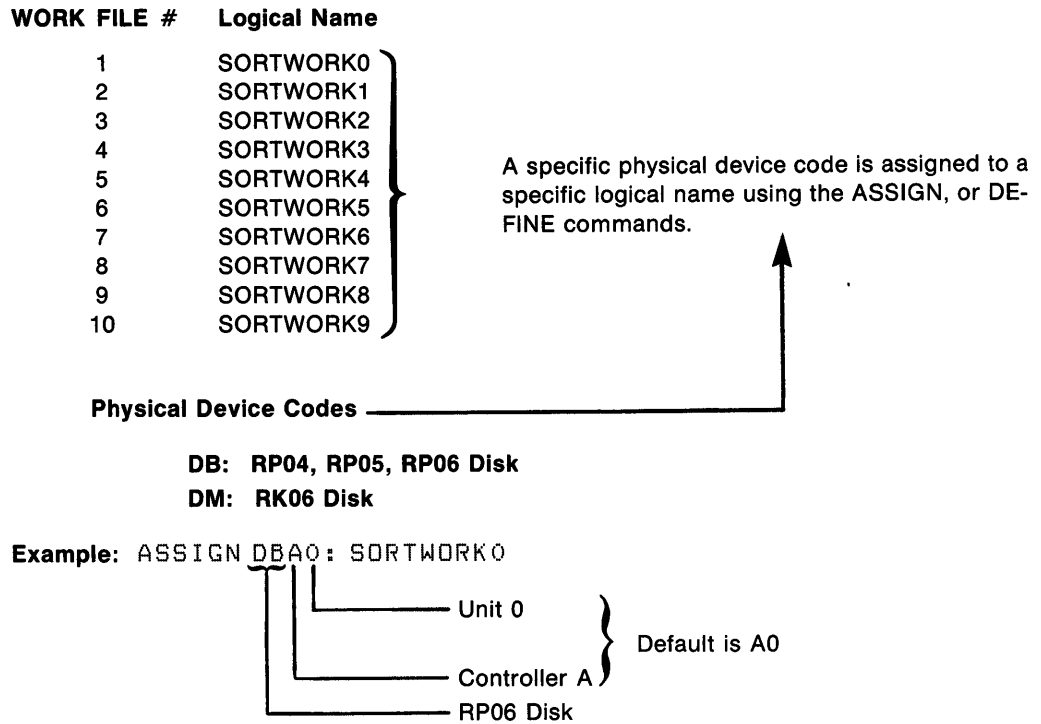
| WORK FILE # | Logical Name |
|---|---|
| 1 | SORTWORK0 |
| 2 | SORTWORK1 |
| 3 | SORTWORK2 |
| 4 | SORTWORK3 |
| 5 | SORTWORK4 |
| 6 | SORTWORK5 |
| 7 | SORTWORK6 |
| 8 | SORTWORK7 |
| 9 | SORTWORK8 |
| 10 | SORTWORK9 |

A specific physical device code is assigned to a specific logical name using the ASSIGN, or DEFINE commands.

Physical Device Codes

DB: RP04, RP05, RP06 Disk
DM: RK06 Disk

Example: ASSIGN DBA0: SORTWORK0

Unit 0
Controller A
Default is A0
RP06 Disk